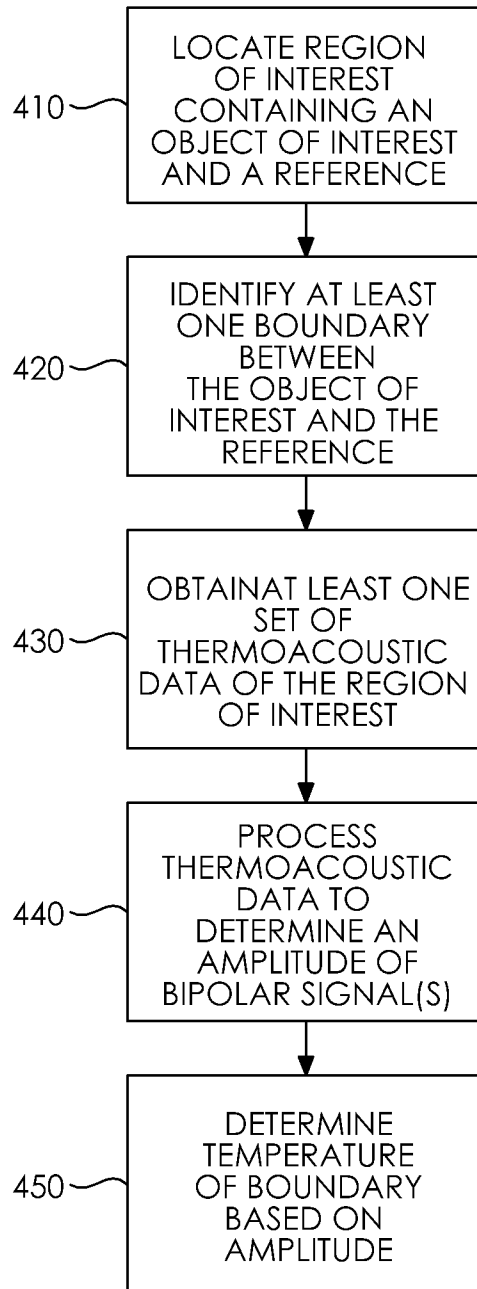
410
LOCATE REGION OF INTEREST CONTAINING AN OBJECT OF INTEREST AND A REFERENCE

420
IDENTIFY AT LEAST ONE BOUNDARY BETWEEN THE OBJECT OF INTEREST AND THE REFERENCE

430
OBTAINAT LEAST ONE SET OF THERMOACOUSTIC DATA OF THE REGION OF INTEREST

440
PROCESS THERMOACOUSTIC DATA TO DETERMINE AN AMPLITUDE OF BIPOLAR SIGNAL(S)

450
DETERMINE TEMPERATURE OF BOUNDARY BASED ON AMPLITUDE